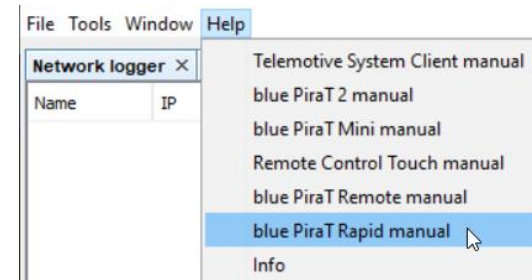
File Tools Window Help

Network logger ×

Name IP

Telemotive System Client manual
blue PiraT 2 manual
blue PiraT Mini manual
Remote Control Touch manual
blue PiraT Remote manual
blue PiraT Rapid manual
Info